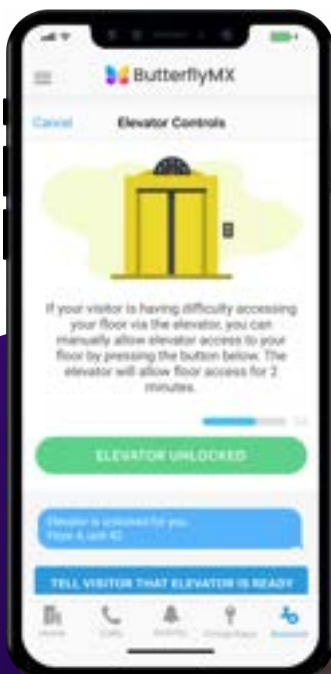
ButterflyMX

Cancel

Elevator Controls

If your visitor is having difficulty accessing your floor via the elevator, you can manually allow elevator access to your floor by pressing the button below. The elevator will allow floor access for 2 minutes.

ELEVATOR UNLOCKED

Elevator is unlocked for you. Floor 4, unit 4D

TELL VISITOR THAT ELEVATOR IS READY

Home

Calls

Activity

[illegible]

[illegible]